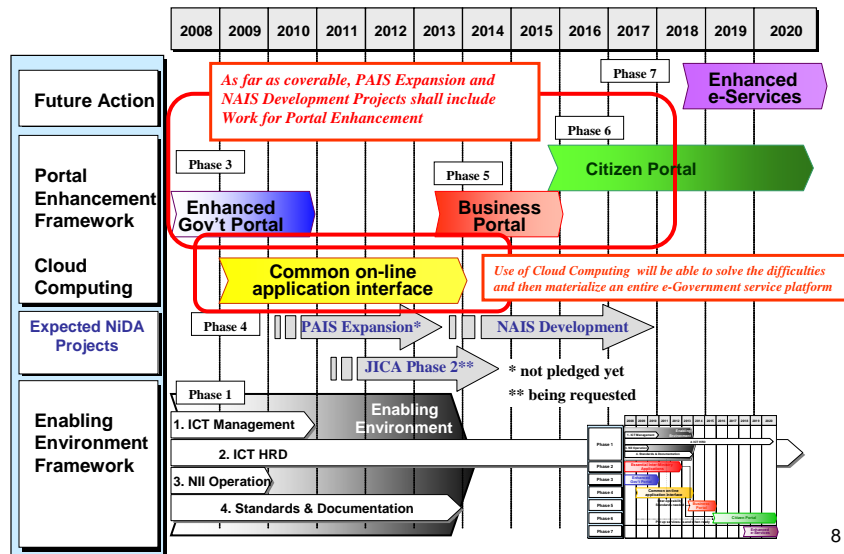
| 2008 | 2009 | 2010 | 2011 | 2012 | 2013 | 2014 | 2015 | 2016 | 2017 | 2018 | 2019 | 2020 |
|---|---|---|---|---|---|---|---|---|---|---|---|---|

Future Action

As far as coverable, PAIS Expansion and NAIS Development Projects shall include Work for Portal Enhancement

Phase 7

Enhanced e-Services

Phase 6

Portal Enhancement Framework

Phase 3

Citizen Portal

Phase 5

Enhanced Gov't Portal

Business Portal

Cloud Computing

Common on-line application interface

Use of Cloud Computing will be able to solve the difficulties and then materialize an entire e-Government service platform

Expected NiDA Projects

Phase 4

PAIS Expansion*

NAIS Development

JICA Phase 2**

* not pledged yet

** being requested

Phase 1

Enabling Environment Framework

1. ICT Management

Enabling Environment

2. ICT HRD

3. NII Operation

4. Standards & Documentation

Phase 1

Phase 2

Phase 3

Phase 4

Phase 5

Phase 6

Phase 7

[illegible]

8